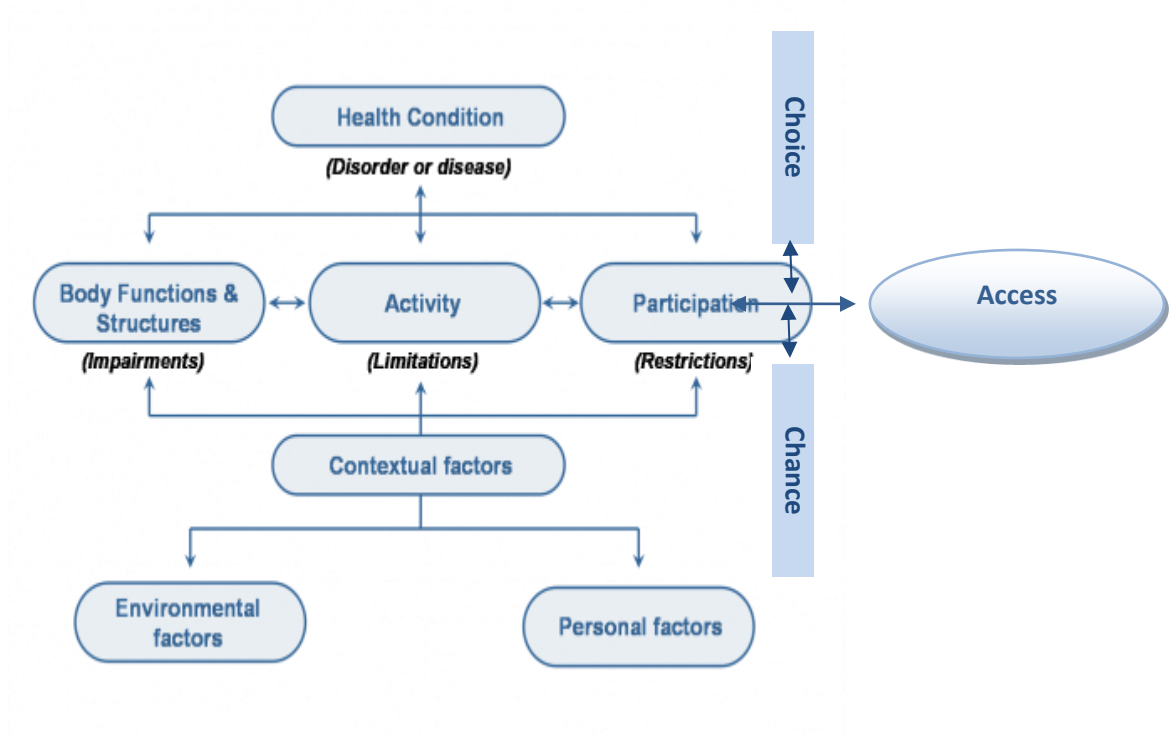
Health Condition

(Disorder or disease)

Choice

Body Functions & Structures

(Impairments)

Activity

(Limitations)

Participation

(Restrictions)

Access

Chance

Contextual factors

Environmental factors

Personal factors